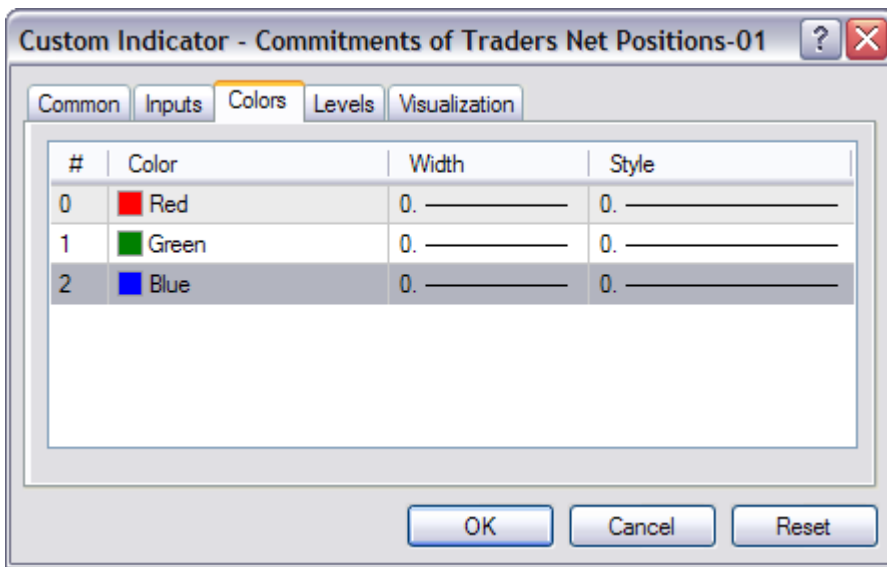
Custom Indicator - Commitments of Traders Net Positions-01

Common Inputs Colors Levels Visualization

| # | Color | Width | Style |
|---|---|---|---|
| 0 | Red | 0. | 0. |
| 1 | Green | 0. | 0. |
| 2 | Blue | 0. | 0. |

OK Cancel Reset